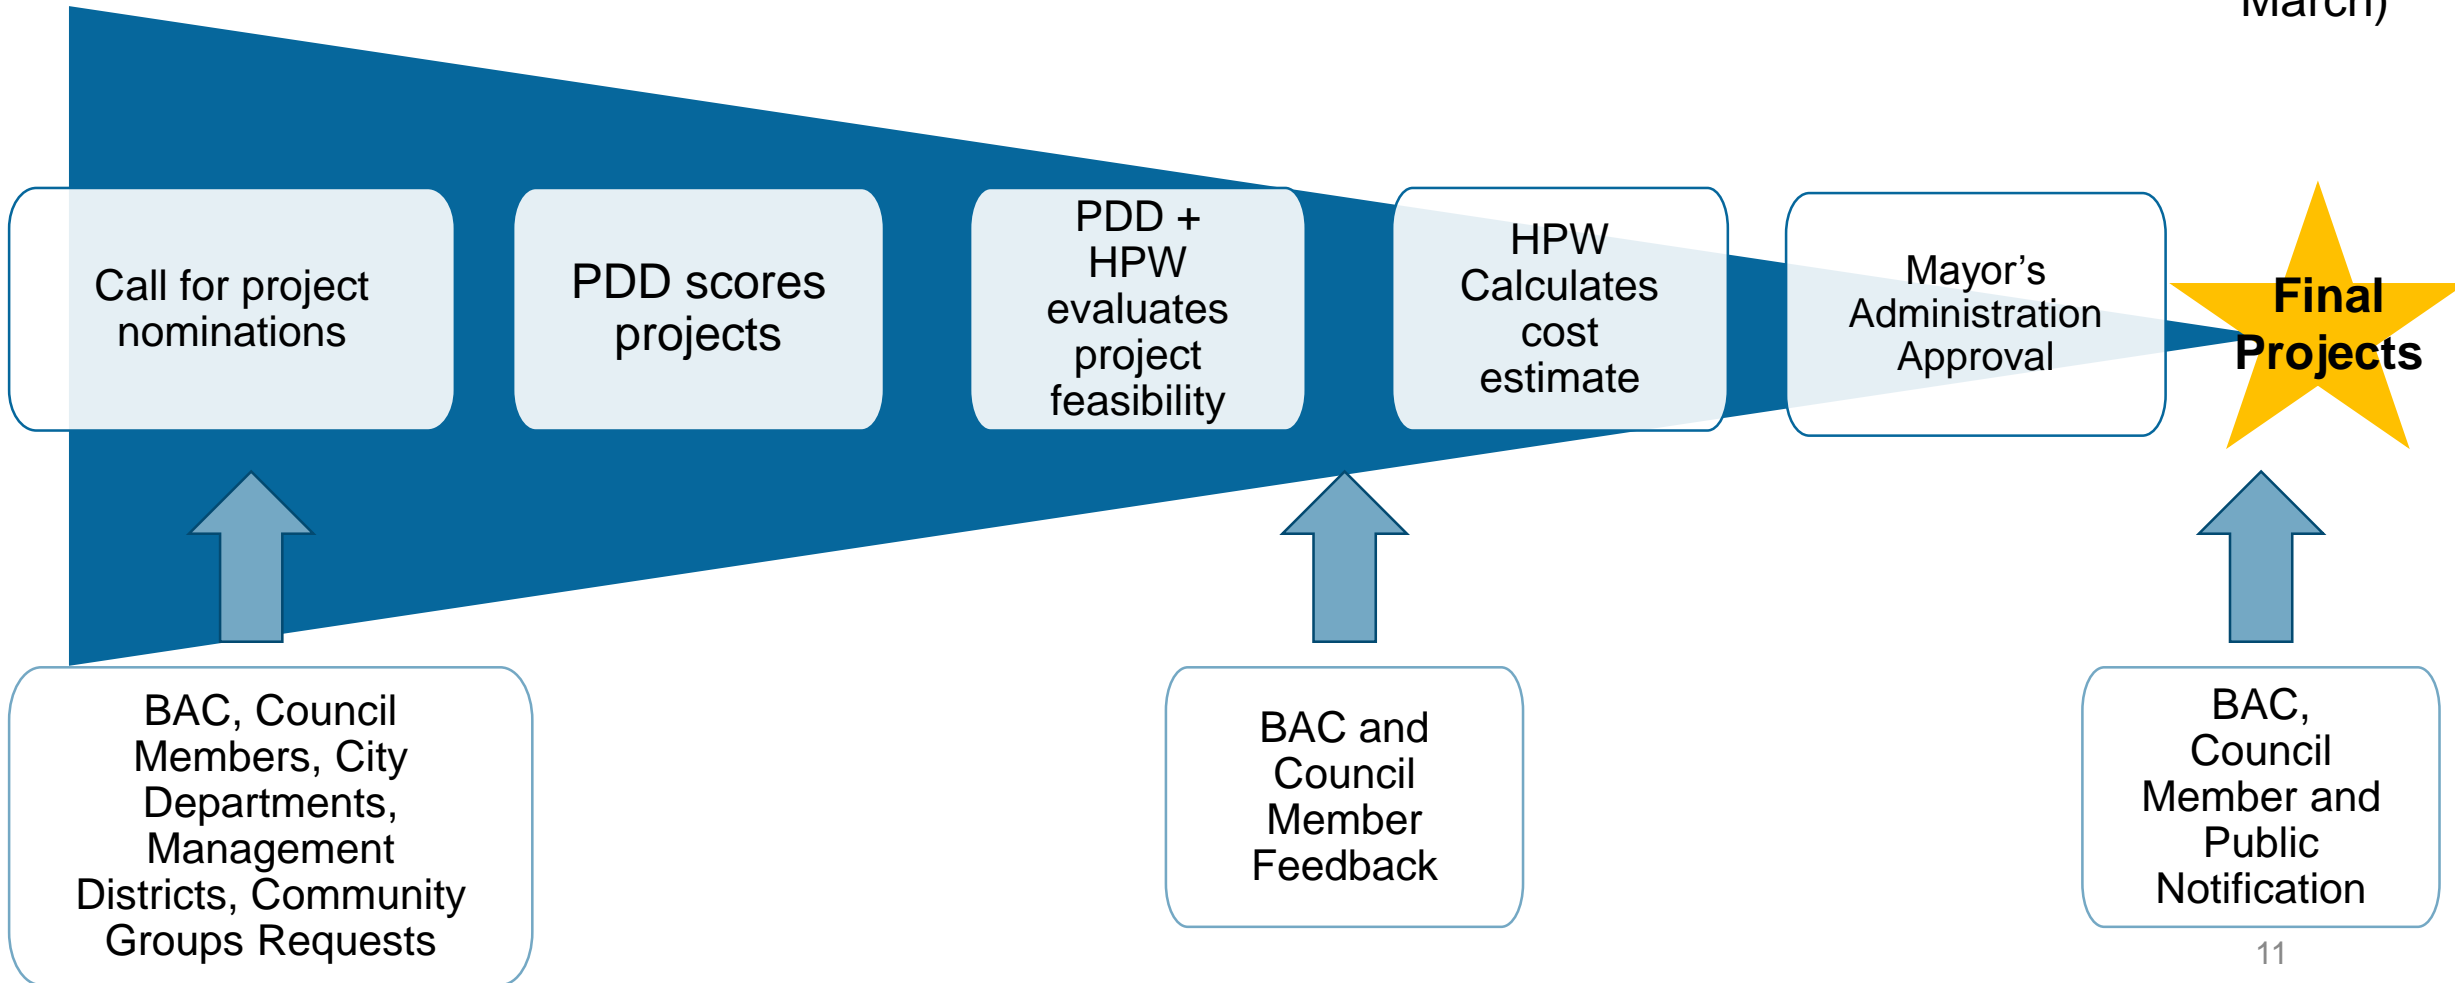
March)

Call for project nominations

PDD scores projects

PDD + HPW evaluates project feasibility

HPW Calculates cost estimate

Mayor's Administration Approval

Final Projects

BAC, Council Members, City Departments, Management Districts, Community Groups Requests

BAC and Council Member Feedback

BAC, Council Member and Public Notification

11